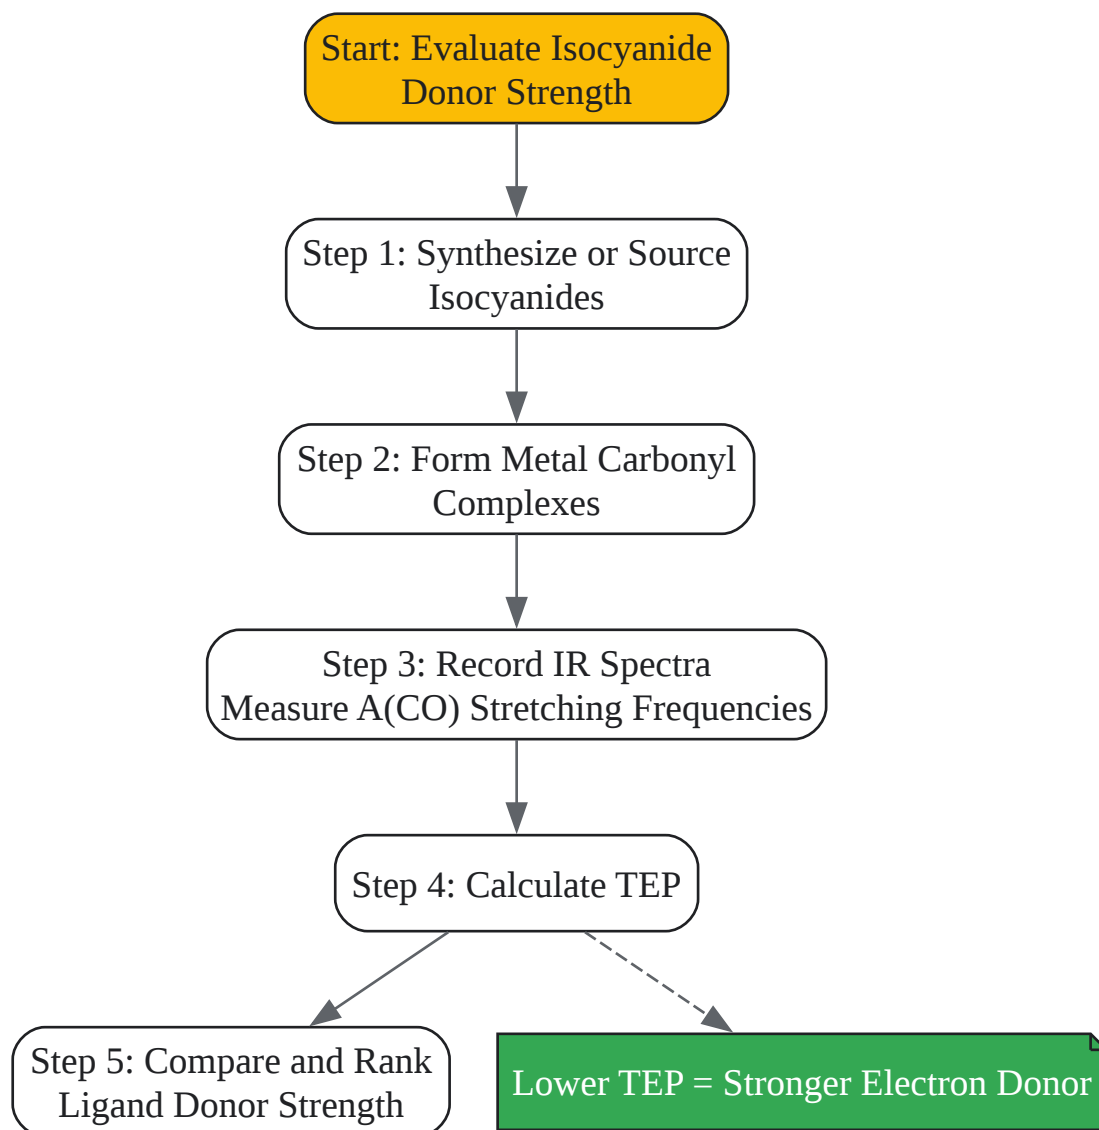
Start: Evaluate Isocyanide Donor Strength

Step 1: Synthesize or Source Isocyanides

Step 2: Form Metal Carbonyl Complexes

Step 3: Record IR Spectra
Measure A(CO) Stretching Frequencies

Step 4: Calculate TEP

Step 5: Compare and Rank Ligand Donor Strength

Lower TEP = Stronger Electron Donor